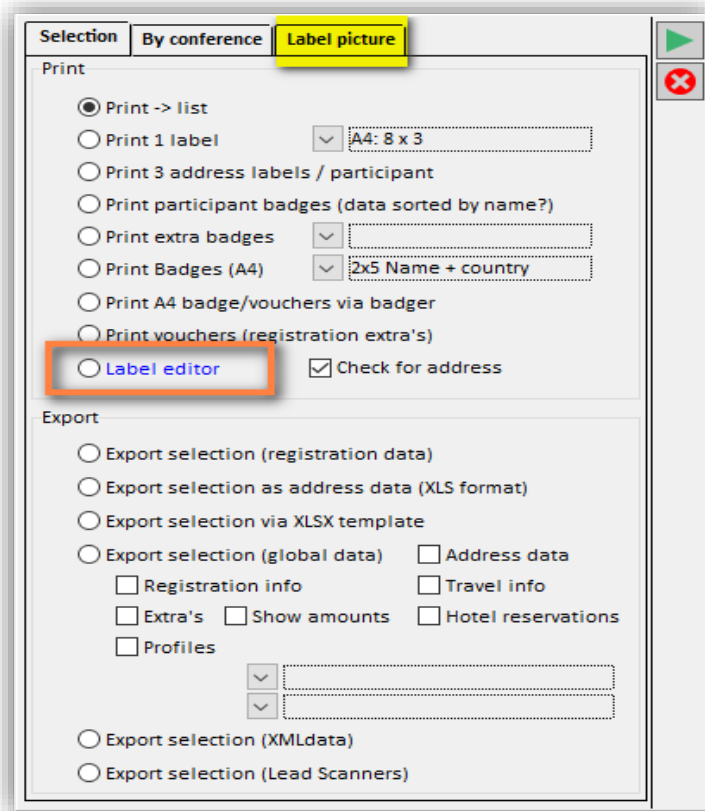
Selection
By conference
Label picture

Print

Print -> list
Print 1 label
A4: 8 x 3
Print 3 address labels / participant
Print participant badges (data sorted by name?)
Print extra badges
Print Badges (A4)
2x5 Name + country
Print A4 badge/vouchers via badger
Print vouchers (registration extra's)
Label editor
Check for address

Export

Export selection (registration data)
Export selection as address data (XLS format)
Export selection via XLSX template
Export selection (global data)
Address data
Registration info
Travel info
Extra's
Show amounts
Hotel reservations
Profiles
Export selection (XMLdata)
Export selection (Lead Scanners)